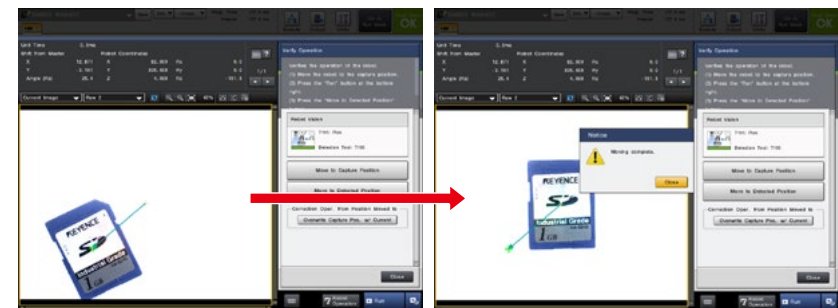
OK

Unit Time
Shift from Master
Robot Coordinates
X
Y
Angle (Rz)

Verify Operation

Current Image
Row 1

Verify the operation of the robot.
(1) Move the robot to the capture position.
(2) Press the "Run" button at the bottom right.
(3) Press the "Move to Detected Position"

Result Values
Detection Tool: T100

Move to Capture Position
Move to Detected Position
Correction Oper. from Position Moved to
Overwrite Capture Pos. w/ Current

Close

KEYENCE
SD
Industrial Grade
1GB

Run

OK

Verify Operation

Notice
Moving complete.
Close

Move to Capture Position
Move to Detected Position
Overwrite Capture Pos. w/ Current

Close

KEYENCE
SD
Industrial Grade
1GB

Run